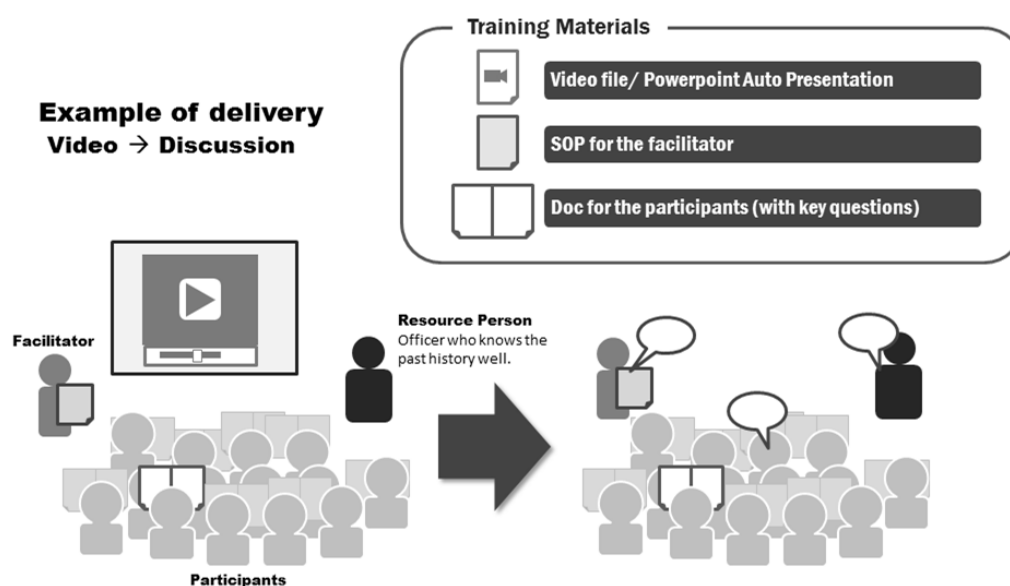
Training Materials

Video file/ Powerpoint Auto Presentation

SOP for the facilitator

Doc for the participants (with key questions)

Example of delivery
Video → Discussion

Facilitator

Resource Person
Officer who knows the past history well.

Participants